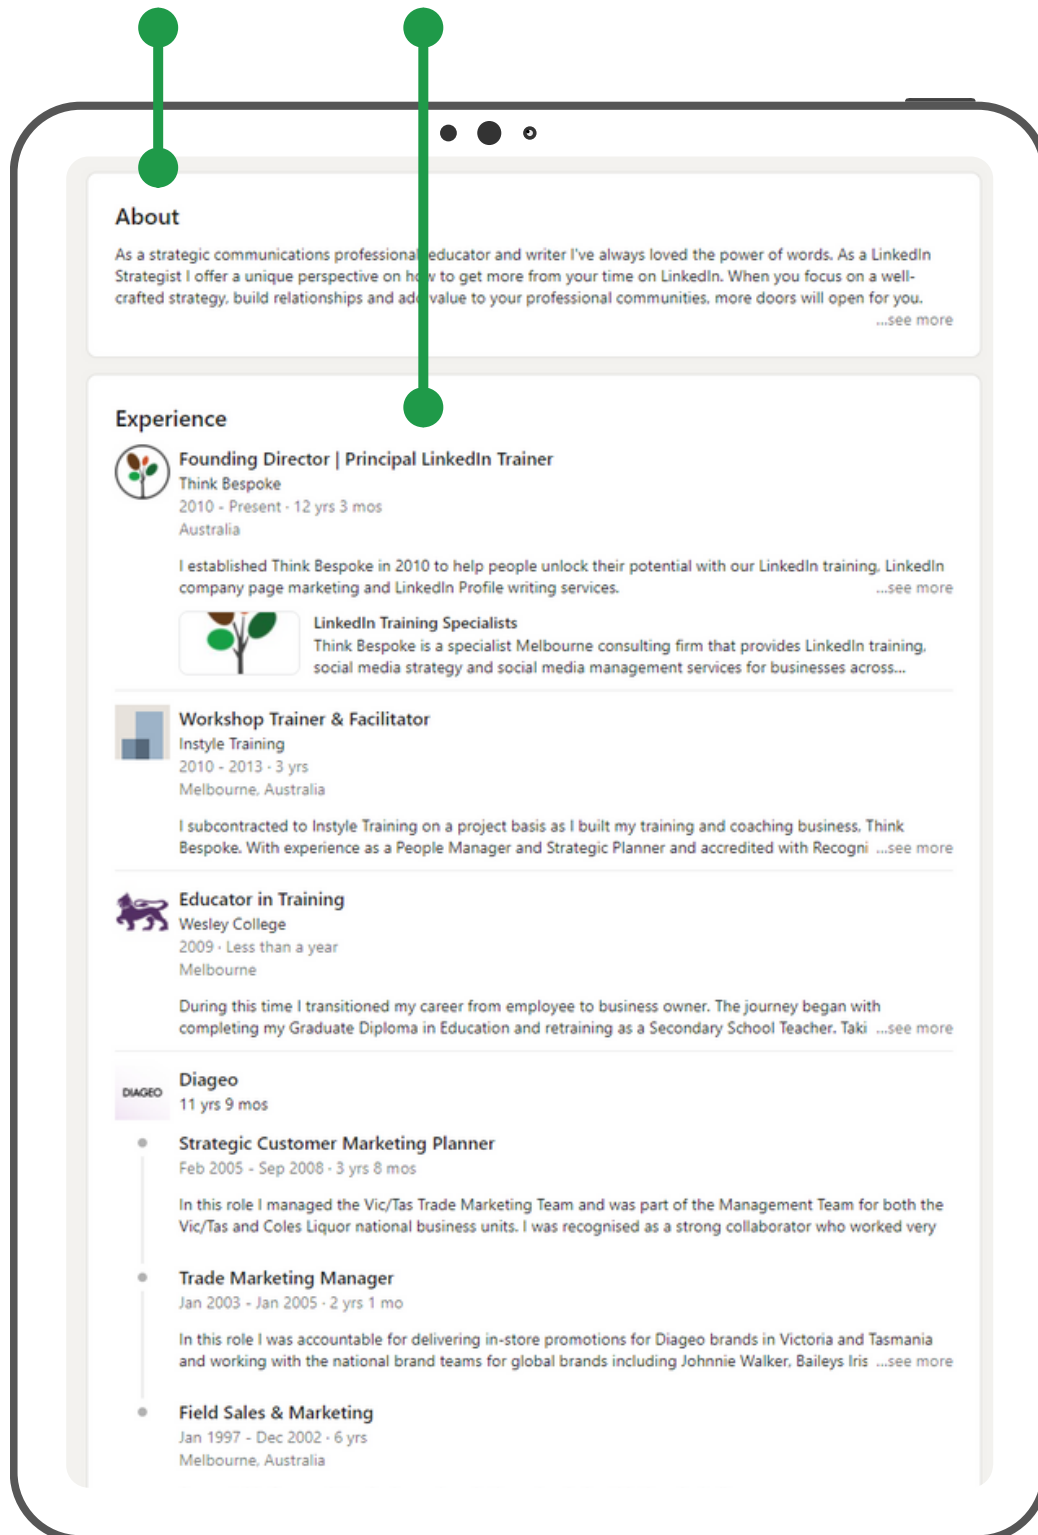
About

As a strategic communications professional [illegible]educator and writer I've always loved the power of words. As a LinkedIn Strategist I offer a unique perspective on h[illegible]w to get more from your time on LinkedIn. When you focus on a well-crafted strategy, build relationships and ad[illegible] value to your professional communities, more doors will open for you.
...see more

Experience

Founding Director | Principal LinkedIn Trainer
Think Bespoke
2010 - Present · 12 yrs 3 mos
Australia

I established Think Bespoke in 2010 to help people unlock their potential with our LinkedIn training, LinkedIn company page marketing and LinkedIn Profile writing services. ...see more

LinkedIn Training Specialists
Think Bespoke is a specialist Melbourne consulting firm that provides LinkedIn training, social media strategy and social media management services for businesses across...

Workshop Trainer & Facilitator
Instyle Training
2010 - 2013 · 3 yrs
Melbourne, Australia

I subcontracted to Instyle Training on a project basis as I built my training and coaching business, Think Bespoke. With experience as a People Manager and Strategic Planner and accredited with Recogni ...see more

Educator in Training
Wesley College
2009 · Less than a year
Melbourne

During this time I transitioned my career from employee to business owner. The journey began with completing my Graduate Diploma in Education and retraining as a Secondary School Teacher. Taki ...see more

DIAGEO
Diageo
11 yrs 9 mos

Strategic Customer Marketing Planner
Feb 2005 - Sep 2008 · 3 yrs 8 mos

In this role I managed the Vic/Tas Trade Marketing Team and was part of the Management Team for both the Vic/Tas and Coles Liquor national business units. I was recognised as a strong collaborator who worked very

Trade Marketing Manager
Jan 2003 - Jan 2005 · 2 yrs 1 mo

In this role I was accountable for delivering in-store promotions for Diageo brands in Victoria and Tasmania and working with the national brand teams for global brands including Johnnie Walker, Baileys Iris ...see more

Field Sales & Marketing
Jan 1997 - Dec 2002 · 6 yrs
Melbourne, Australia